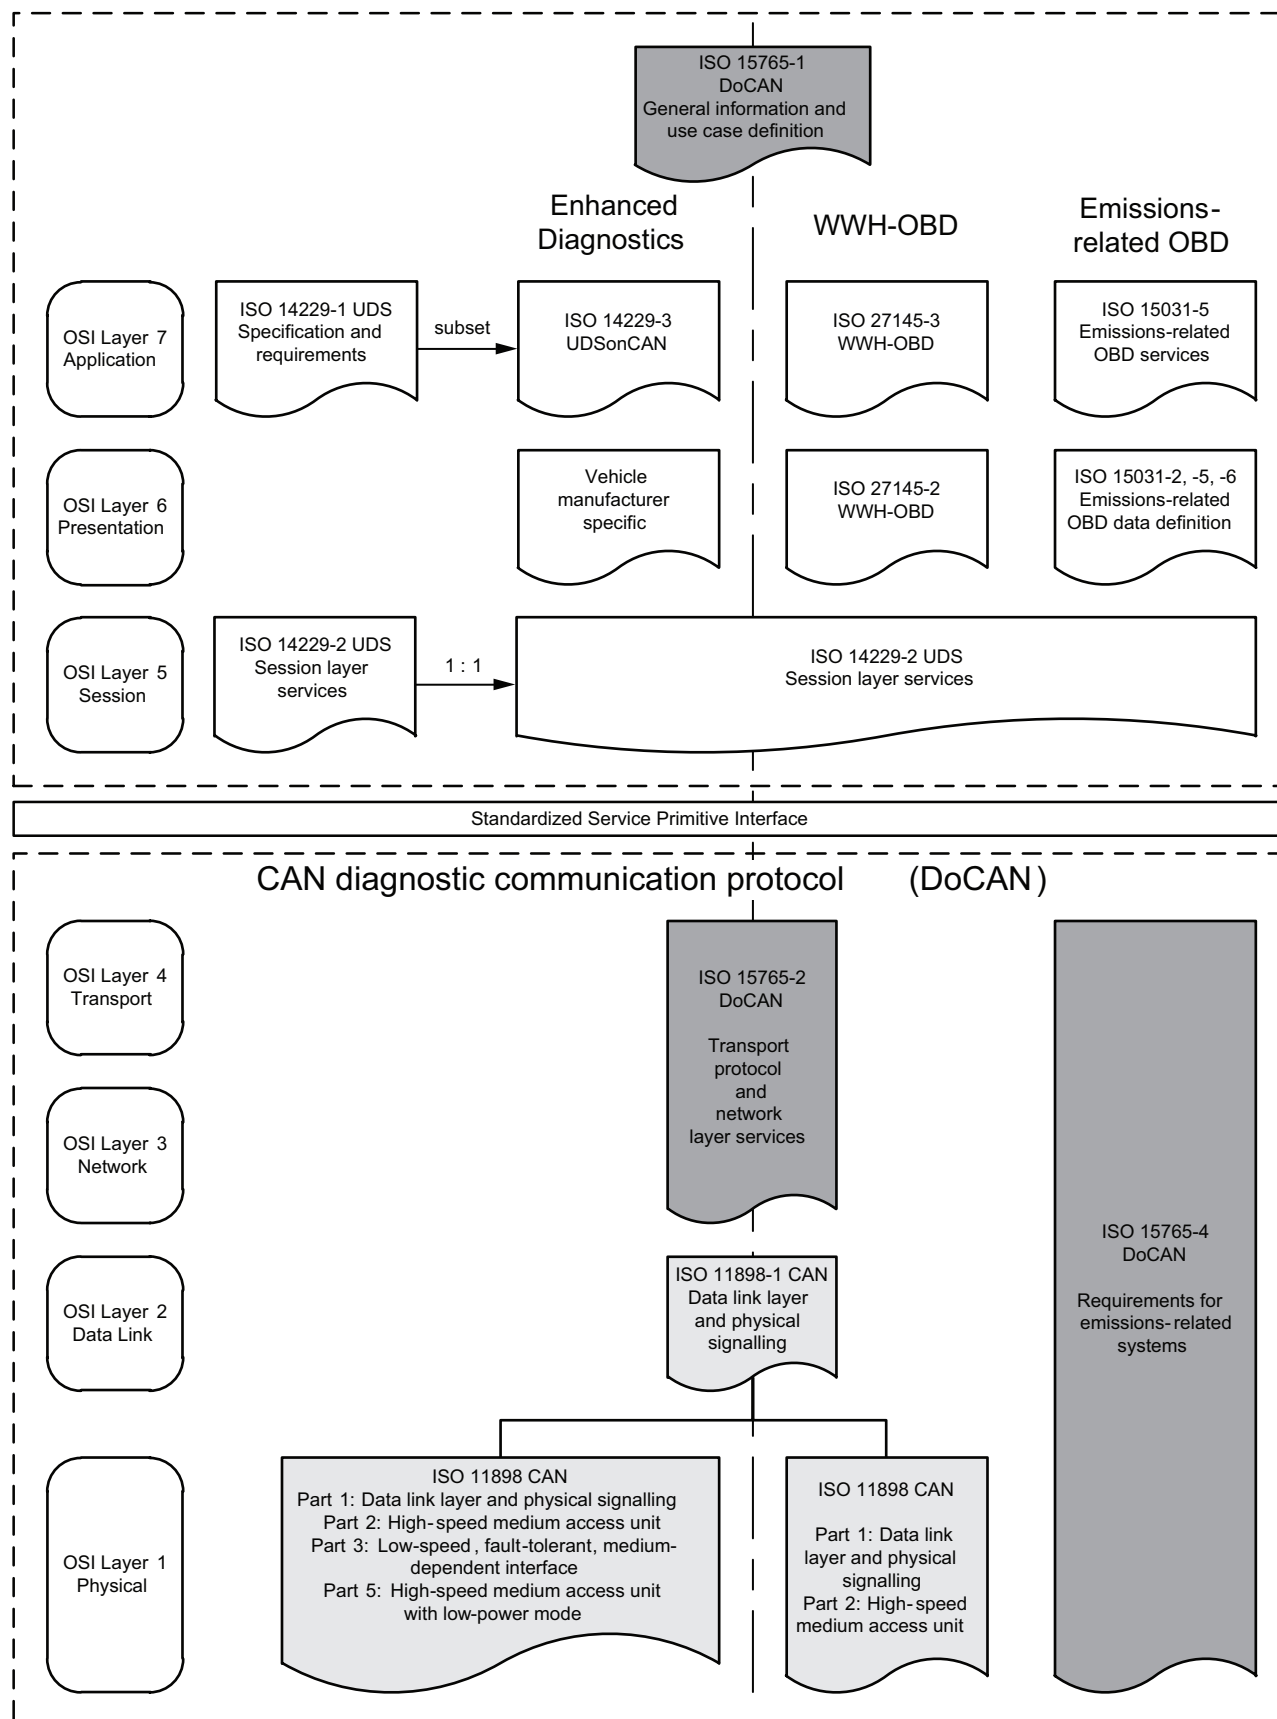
ISO 15765-1
DoCAN
General information and use case definition

Enhanced Diagnostics

WWH-OBD

Emissions-related OBD

OSI Layer 7
Application

ISO 14229-1 UDS
Specification and requirements

subset

ISO 14229-3
UDSonCAN

ISO 27145-3
WWH-OBD

ISO 15031-5
Emissions-related OBD services

OSI Layer 6
Presentation

Vehicle manufacturer specific

ISO 27145-2
WWH-OBD

ISO 15031-2, -5, -6
Emissions-related OBD data definition

OSI Layer 5
Session

ISO 14229-2 UDS
Session layer services

1 : 1

ISO 14229-2 UDS
Session layer services

Standardized Service Primitive Interface

CAN diagnostic communication protocol (DoCAN)

OSI Layer 4
Transport

ISO 15765-2
DoCAN

Transport protocol and network layer services

OSI Layer 3
Network

ISO 15765-4
DoCAN

Requirements for emissions-related systems

OSI Layer 2
Data Link

ISO 11898-1 CAN
Data link layer and physical signalling

OSI Layer 1
Physical

ISO 11898 CAN
Part 1: Data link layer and physical signalling
Part 2: High-speed medium access unit
Part 3: Low-speed, fault-tolerant, medium-dependent interface
Part 5: High-speed medium access unit with low-power mode

ISO 11898 CAN

Part 1: Data link layer and physical signalling
Part 2: High-speed medium access unit